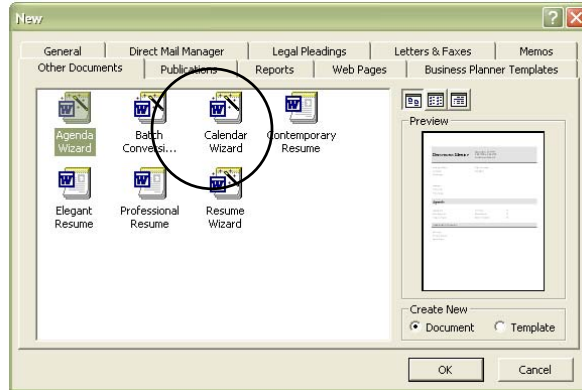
New

General | Direct Mail Manager | Legal Pleadings | Letters & Faxes | Memos
Other Documents | Publications | Reports | Web Pages | Business Planner Templates

Agenda Wizard
Batch Conversi...
Calendar Wizard
Contemporary Resume
Elegant Resume
Professional Resume
Resume Wizard

Preview

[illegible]

Create New
Document
Template

OK
Cancel